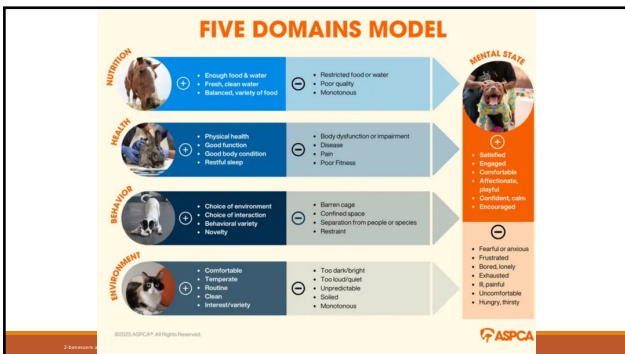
FIVE DOMAINS MODEL

NUTRITION

+ Enough food & water
• Fresh, clean water
• Balanced, variety of food

− Restricted food or water
• Poor quality
• Monotonous

HEALTH

+ Physical health
• Good function
• Good body condition
• Restful sleep

− Body dysfunction or impairment
• Disease
• Pain
• Poor Fitness

BEHAVIOR

+ Choice of environment
• Choice of interaction
• Behavioral variety
• Novelty

− Barren cage
• Confined space
• Separation from people or species
• Restraint

ENVIRONMENT

+ Comfortable
• Temperate
• Routine
• Clean
• Interest/variety

− Too dark/bright
• Too loud/quiet
• Unpredictable
• Soiled
• Monotonous

MENTAL STATE

+
• Satisfied
• Engaged
• Comfortable
• Affectionate, playful
• Confident, calm
• Encouraged

−
• Fearful or anxious
• Frustrated
• Bored, lonely
• Exhausted
• Ill, painful
• Uncomfortable
• Hungry, thirsty

©2025 ASPCA®. All Rights Reserved.

ASPCA

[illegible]